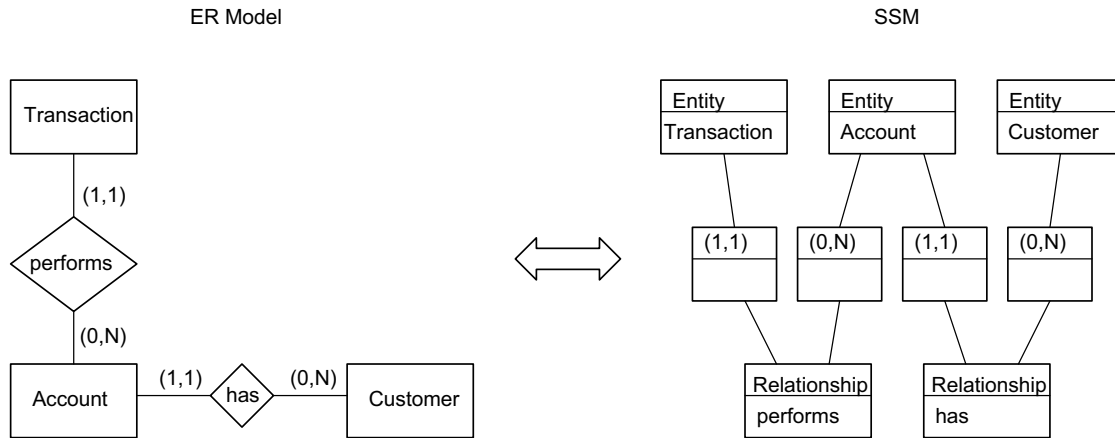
ER Model

Transaction

(1,1)

performs

(0,N)

Account

(1,1)

has

(0,N)

Customer

SSM

Entity
Transaction

Entity
Account

Entity
Customer

(1,1)

(0,N)

(1,1)

(0,N)

Relationship
performs

Relationship
has